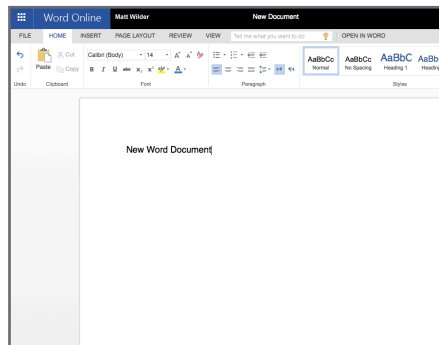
Word Online Matt Wilder New Document

FILE HOME INSERT PAGE LAYOUT REVIEW VIEW Tell me what you want to do OPEN IN WORD

Undo

Paste Cut Copy

Clipboard

Calibri (Body) 14 A A

B I U abc $x_2$ $x^2$ A

Font

Paragraph

AaBbCc Normal AaBbCc No Spacing AaBbC Heading 1 AaBb Headi

Styles

New Word Document